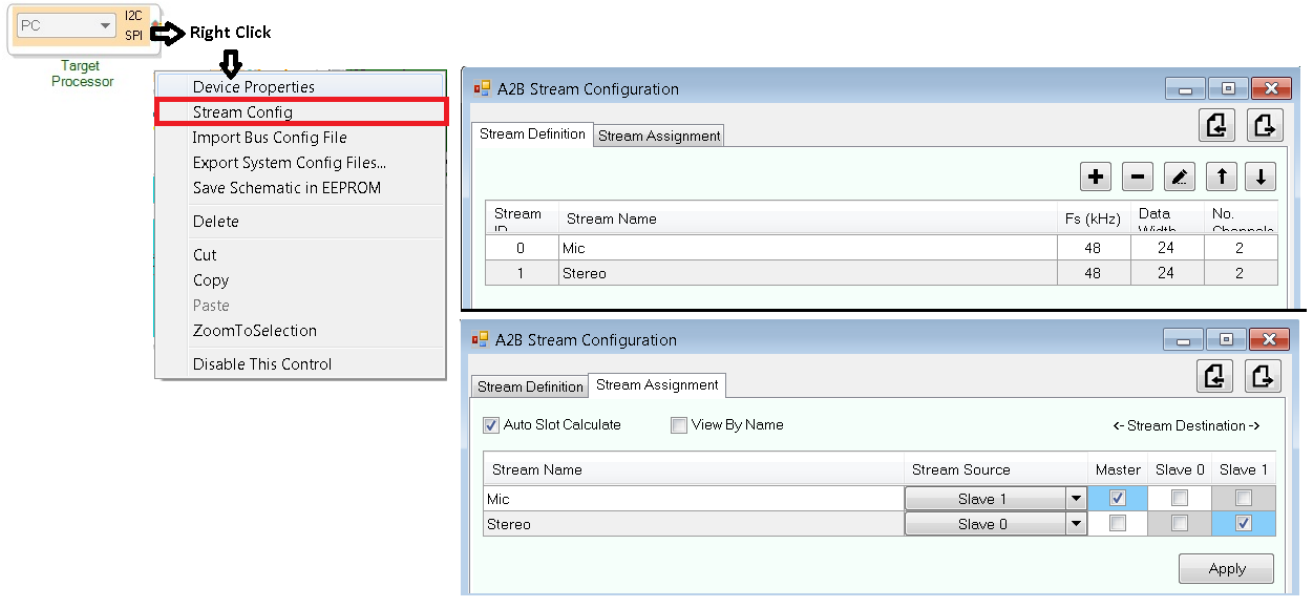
PC
I2C
SPI
Right Click
Target Processor

Device Properties
Stream Config
Import Bus Config File
Export System Config Files...
Save Schematic in EEPROM
Delete
Cut
Copy
Paste
ZoomToSelection
Disable This Control

A2B Stream Configuration

Stream Definition | Stream Assignment

| Stream ID | Stream Name | Fs (kHz) | Data Width | No. Channels |
|---|---|---|---|---|
| 0 | Mic | 48 | 24 | 2 |
| 1 | Stereo | 48 | 24 | 2 |

A2B Stream Configuration

Stream Definition | Stream Assignment

Auto Slot Calculate
View By Name
<- Stream Destination ->

| Stream Name | Stream Source | Master | Slave 0 | Slave 1 |
|---|---|---|---|---|
| Mic | Slave 1 | ☑ | ☐ | ☐ |
| Stereo | Slave 0 | ☐ | ☐ | ☑ |

Apply